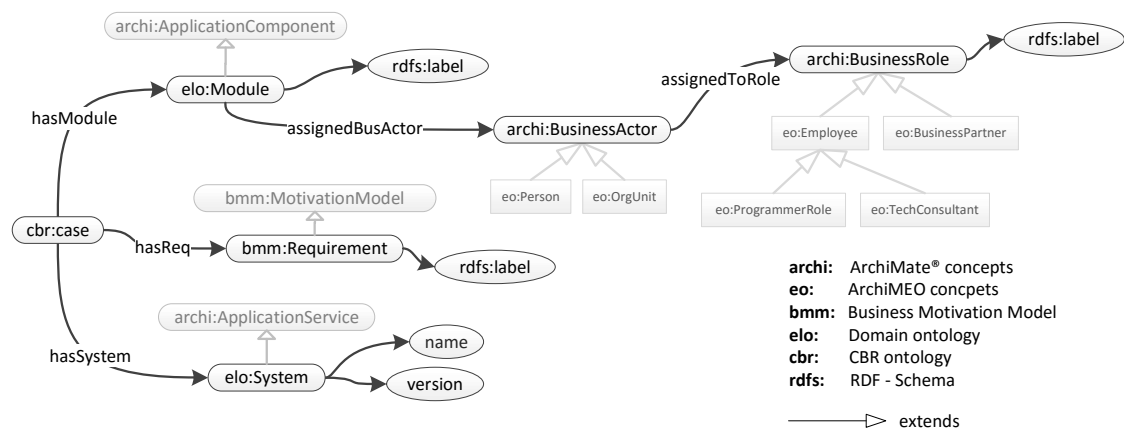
archi:ApplicationComponent

elo:Module

rdfs:label

hasModule

assignedBusActor

archi:BusinessActor

assignedToRole

archi:BusinessRole

rdfs:label

eo:Employee

eo:BusinessPartner

eo:Person

eo:OrgUnit

eo:ProgrammerRole

eo:TechConsultant

bmm:MotivationModel

cbr:case

hasReq

bmm:Requirement

rdfs:label

archi:ApplicationService

name

hasSystem

elo:System

version

**archi:** ArchiMate® concepts
**eo:** ArchiMEO concpets
**bmm:** Business Motivation Model
**elo:** Domain ontology
**cbr:** CBR ontology
**rdfs:** RDF - Schema

extends